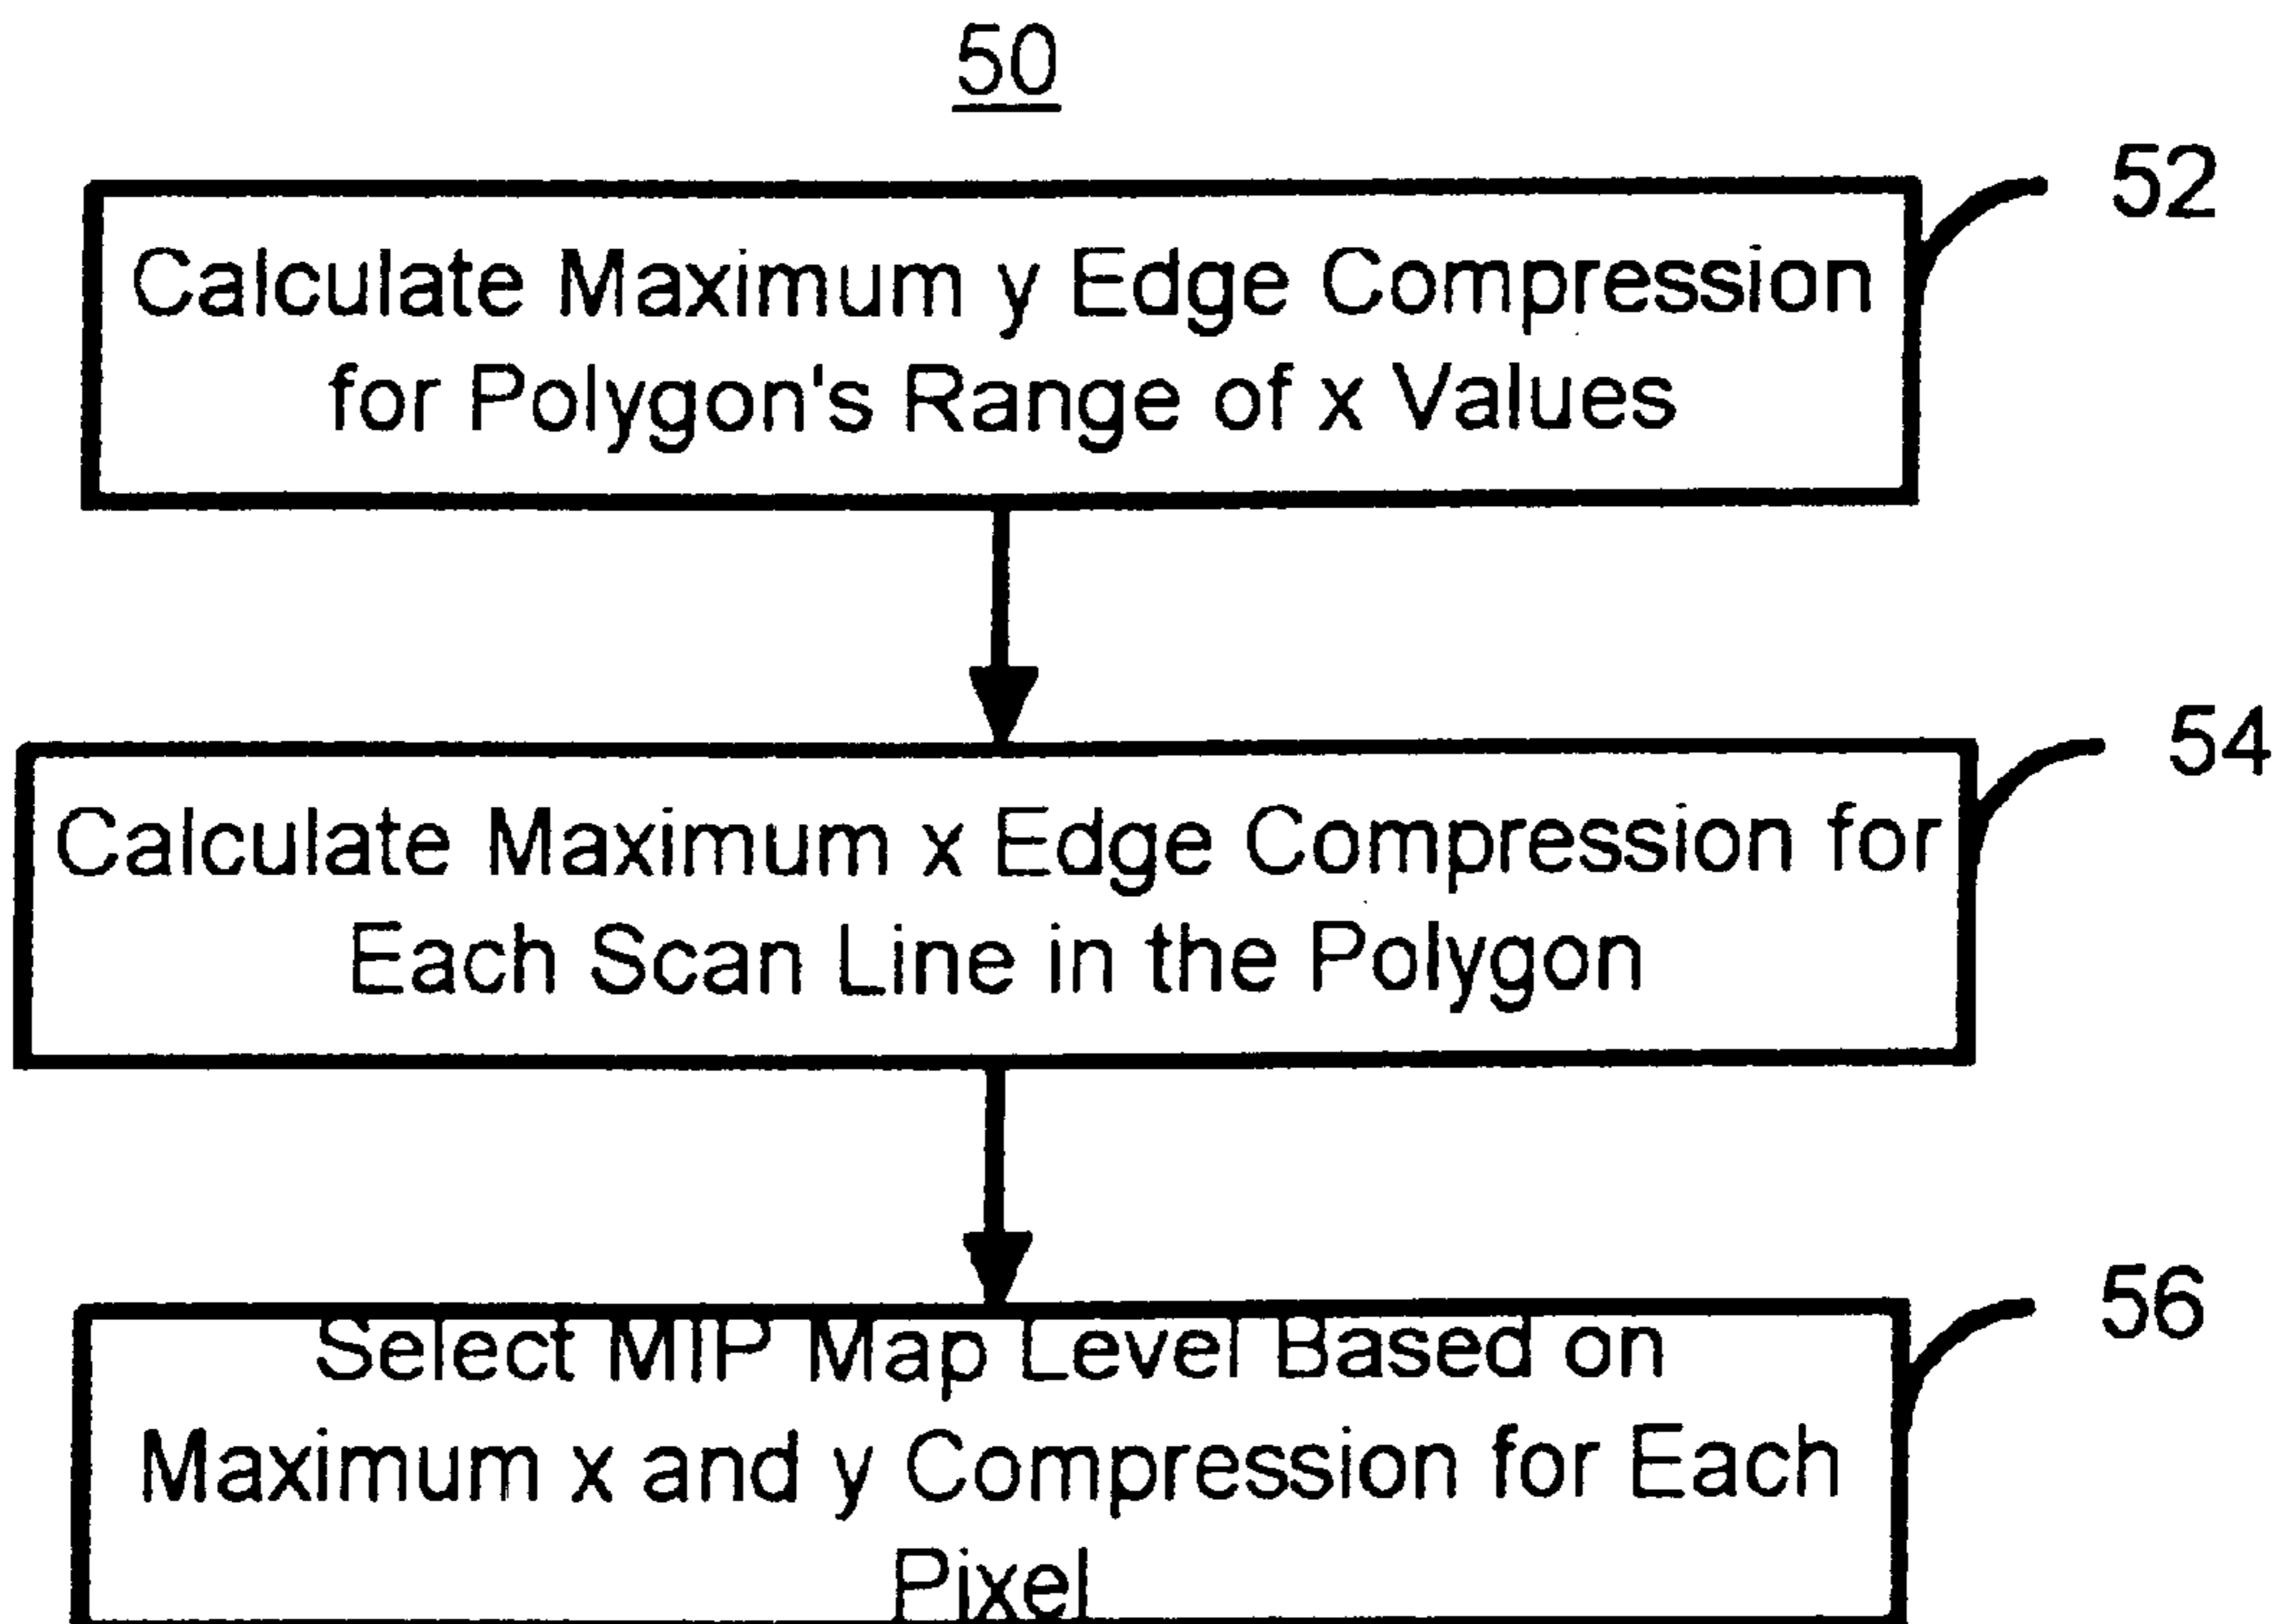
50

52

Calculate Maximum y Edge Compression for Polygon's Range of x Values

54

Calculate Maximum x Edge Compression for Each Scan Line in the Polygon

56

Select MIP Map Level Based on Maximum x and y Compression for Each Pixel